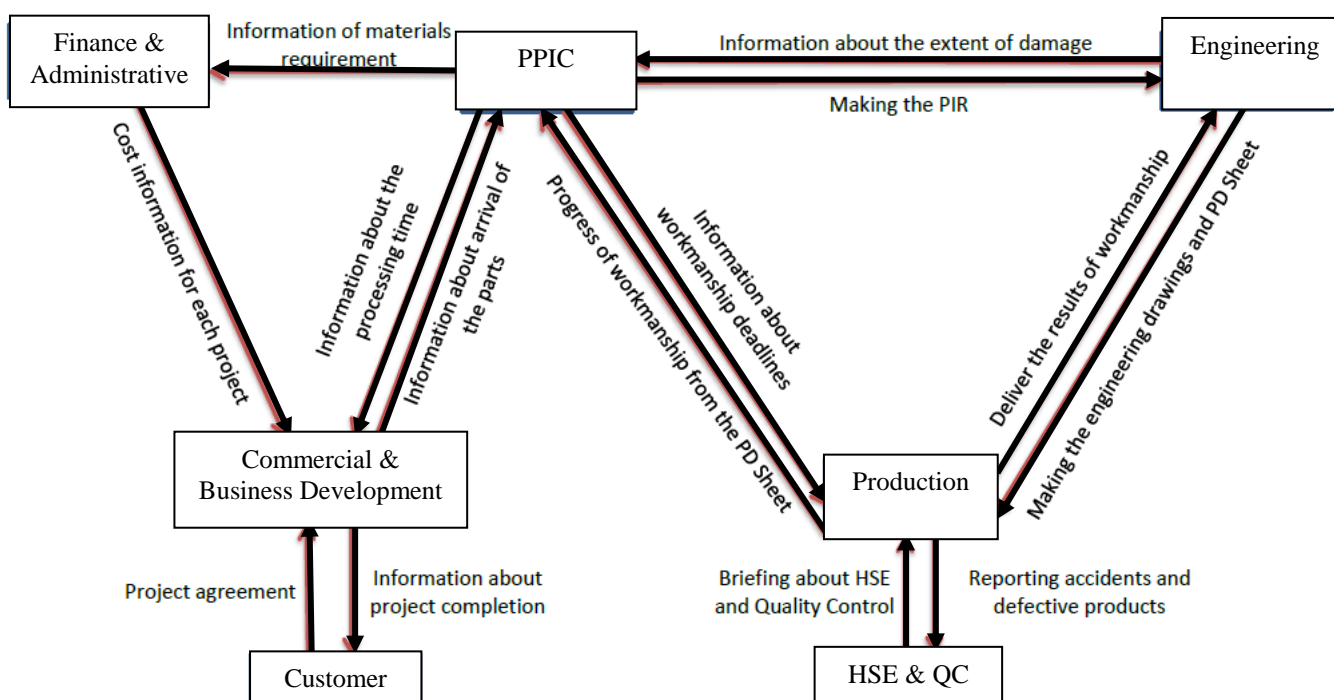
Finance & Administrative

Information of materials requirement

PPIC

Information about the extent of damage

Engineering

Making the PIR

Cost information for each project

Information about the processing time

Information about arrival of the parts

Progress of workmanship from the PD Sheet

Information about workmanship deadlines

Deliver the results of workmanship

Making the engineering drawings and PD Sheet

Commercial & Business Development

Production

Project agreement

Information about project completion

Briefing about HSE and Quality Control

Reporting accidents and defective products

Customer

HSE & QC